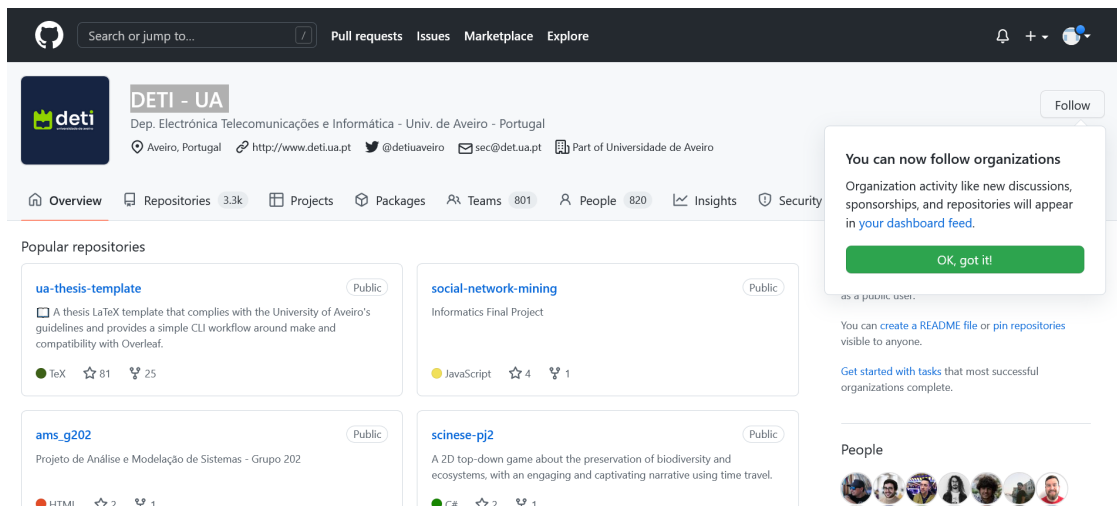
Search or jump to... /
Pull requests Issues Marketplace Explore

deti

DETI - UA
Dep. Electrónica Telecomunicações e Informática - Univ. de Aveiro - Portugal
Aveiro, Portugal http://www.deti.ua.pt @detiuaveiro sec@det.ua.pt Part of Universidade de Aveiro

Follow

You can now follow organizations
Organization activity like new discussions, sponsorships, and repositories will appear in your dashboard feed.
OK, got it!

Overview Repositories 3.3k Projects Packages Teams 801 People 820 Insights Security

Popular repositories

ua-thesis-template Public
A thesis LaTeX template that complies with the University of Aveiro's guidelines and provides a simple CLI workflow around make and compatibility with Overleaf.
TeX 81 25

social-network-mining Public
Informatics Final Project
JavaScript 4 1

ams_g202 Public
Projeto de Análise e Modelação de Sistemas - Grupo 202
HTML 2 1

scinese-pj2 Public
A 2D top-down game about the preservation of biodiversity and ecosystems, with an engaging and captivating narrative using time travel.
C# 2 1

as a public user.
You can create a README file or pin repositories visible to anyone.
Get started with tasks that most successful organizations complete.

People